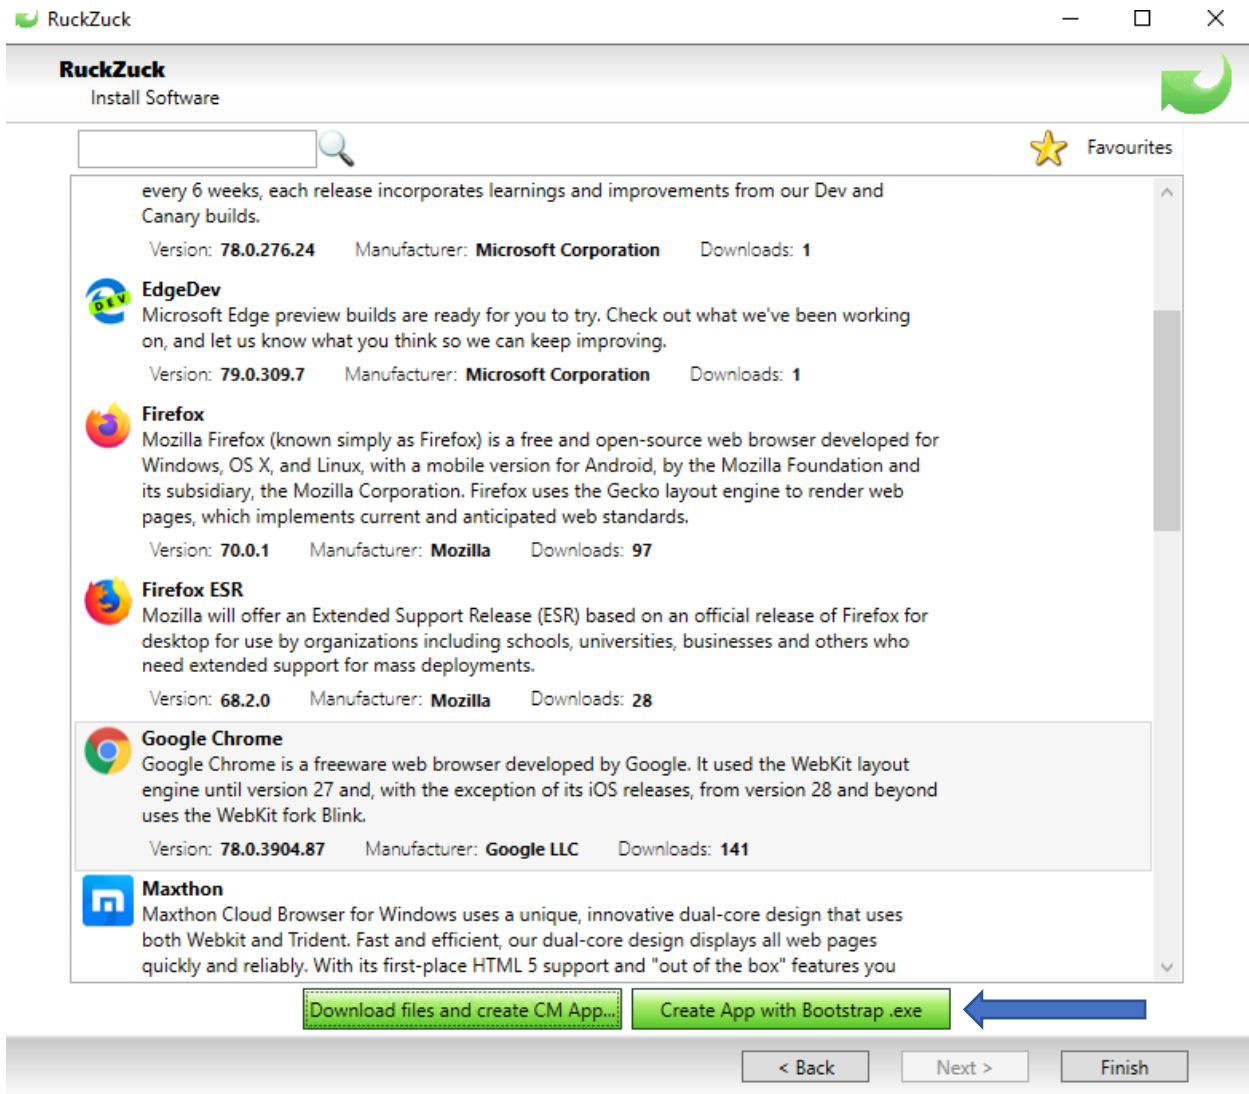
RuckZuck

RuckZuck
Install Software

Favourites

every 6 weeks, each release incorporates learnings and improvements from our Dev and Canary builds.

Version: 78.0.276.24 Manufacturer: Microsoft Corporation Downloads: 1

EdgeDev
Microsoft Edge preview builds are ready for you to try. Check out what we've been working on, and let us know what you think so we can keep improving.

Version: 79.0.309.7 Manufacturer: Microsoft Corporation Downloads: 1

Firefox
Mozilla Firefox (known simply as Firefox) is a free and open-source web browser developed for Windows, OS X, and Linux, with a mobile version for Android, by the Mozilla Foundation and its subsidiary, the Mozilla Corporation. Firefox uses the Gecko layout engine to render web pages, which implements current and anticipated web standards.

Version: 70.0.1 Manufacturer: Mozilla Downloads: 97

Firefox ESR
Mozilla will offer an Extended Support Release (ESR) based on an official release of Firefox for desktop for use by organizations including schools, universities, businesses and others who need extended support for mass deployments.

Version: 68.2.0 Manufacturer: Mozilla Downloads: 28

Google Chrome
Google Chrome is a freeware web browser developed by Google. It used the WebKit layout engine until version 27 and, with the exception of its iOS releases, from version 28 and beyond uses the WebKit fork Blink.

Version: 78.0.3904.87 Manufacturer: Google LLC Downloads: 141

Maxthon
Maxthon Cloud Browser for Windows uses a unique, innovative dual-core design that uses both Webkit and Trident. Fast and efficient, our dual-core design displays all web pages quickly and reliably. With its first-place HTML 5 support and "out of the box" features you

Download files and create CM App... Create App with Bootstrap .exe

< Back Next > Finish